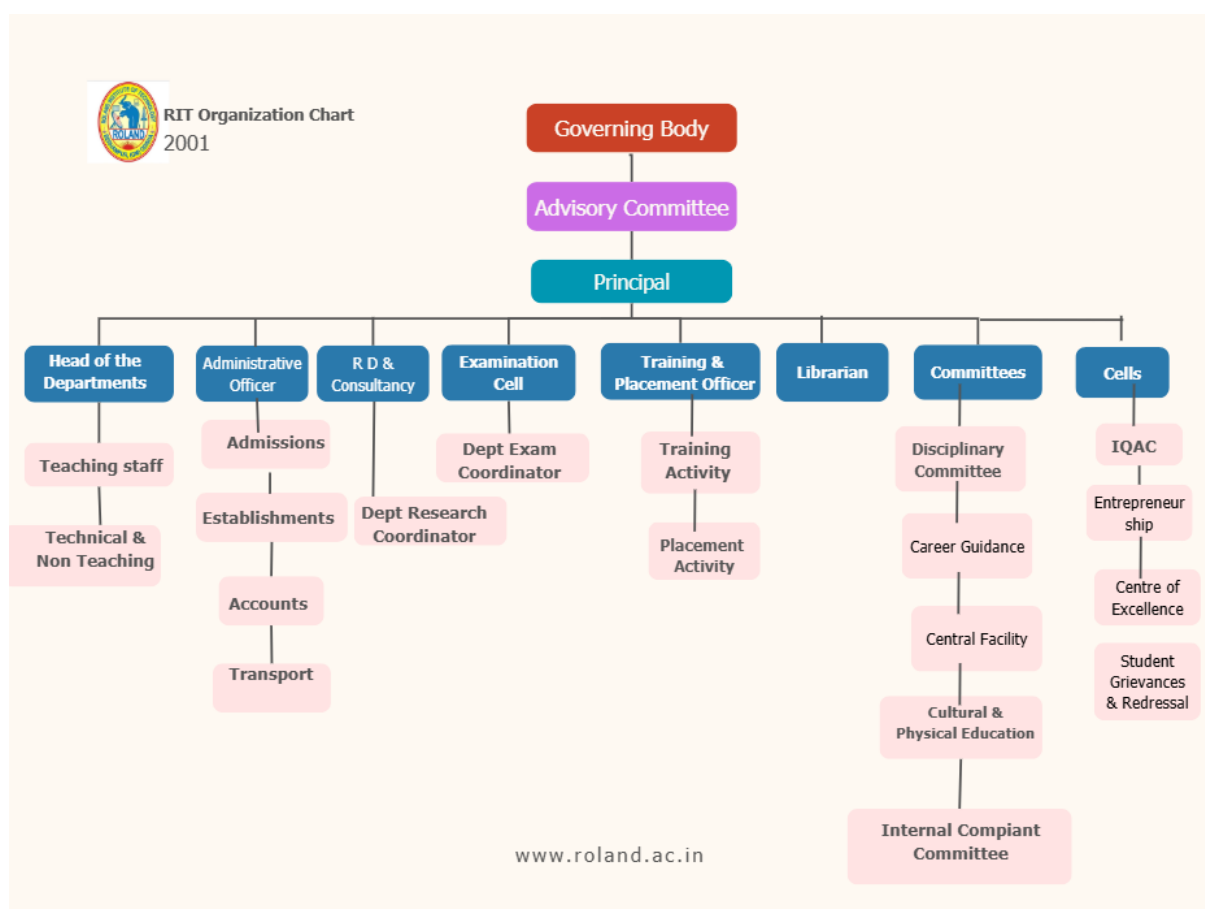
ROLAND

RIT Organization Chart
2001

Governing Body

Advisory Committee

Principal

Head of the Departments

Teaching staff

Technical & Non Teaching

Administrative Officer

Admissions

Establishments

Accounts

Transport

R D & Consultancy

Dept Research Coordinator

Examination Cell

Dept Exam Coordinator

Training & Placement Officer

Training Activity

Placement Activity

Librarian

Committees

Disciplinary Committee

Career Guidance

Central Facility

Cultural & Physical Education

Internal Compiant Committee

Cells

IQAC

Entrepreneur ship

Centre of Excellence

Student Grievances & Redressal

www.roland.ac.in